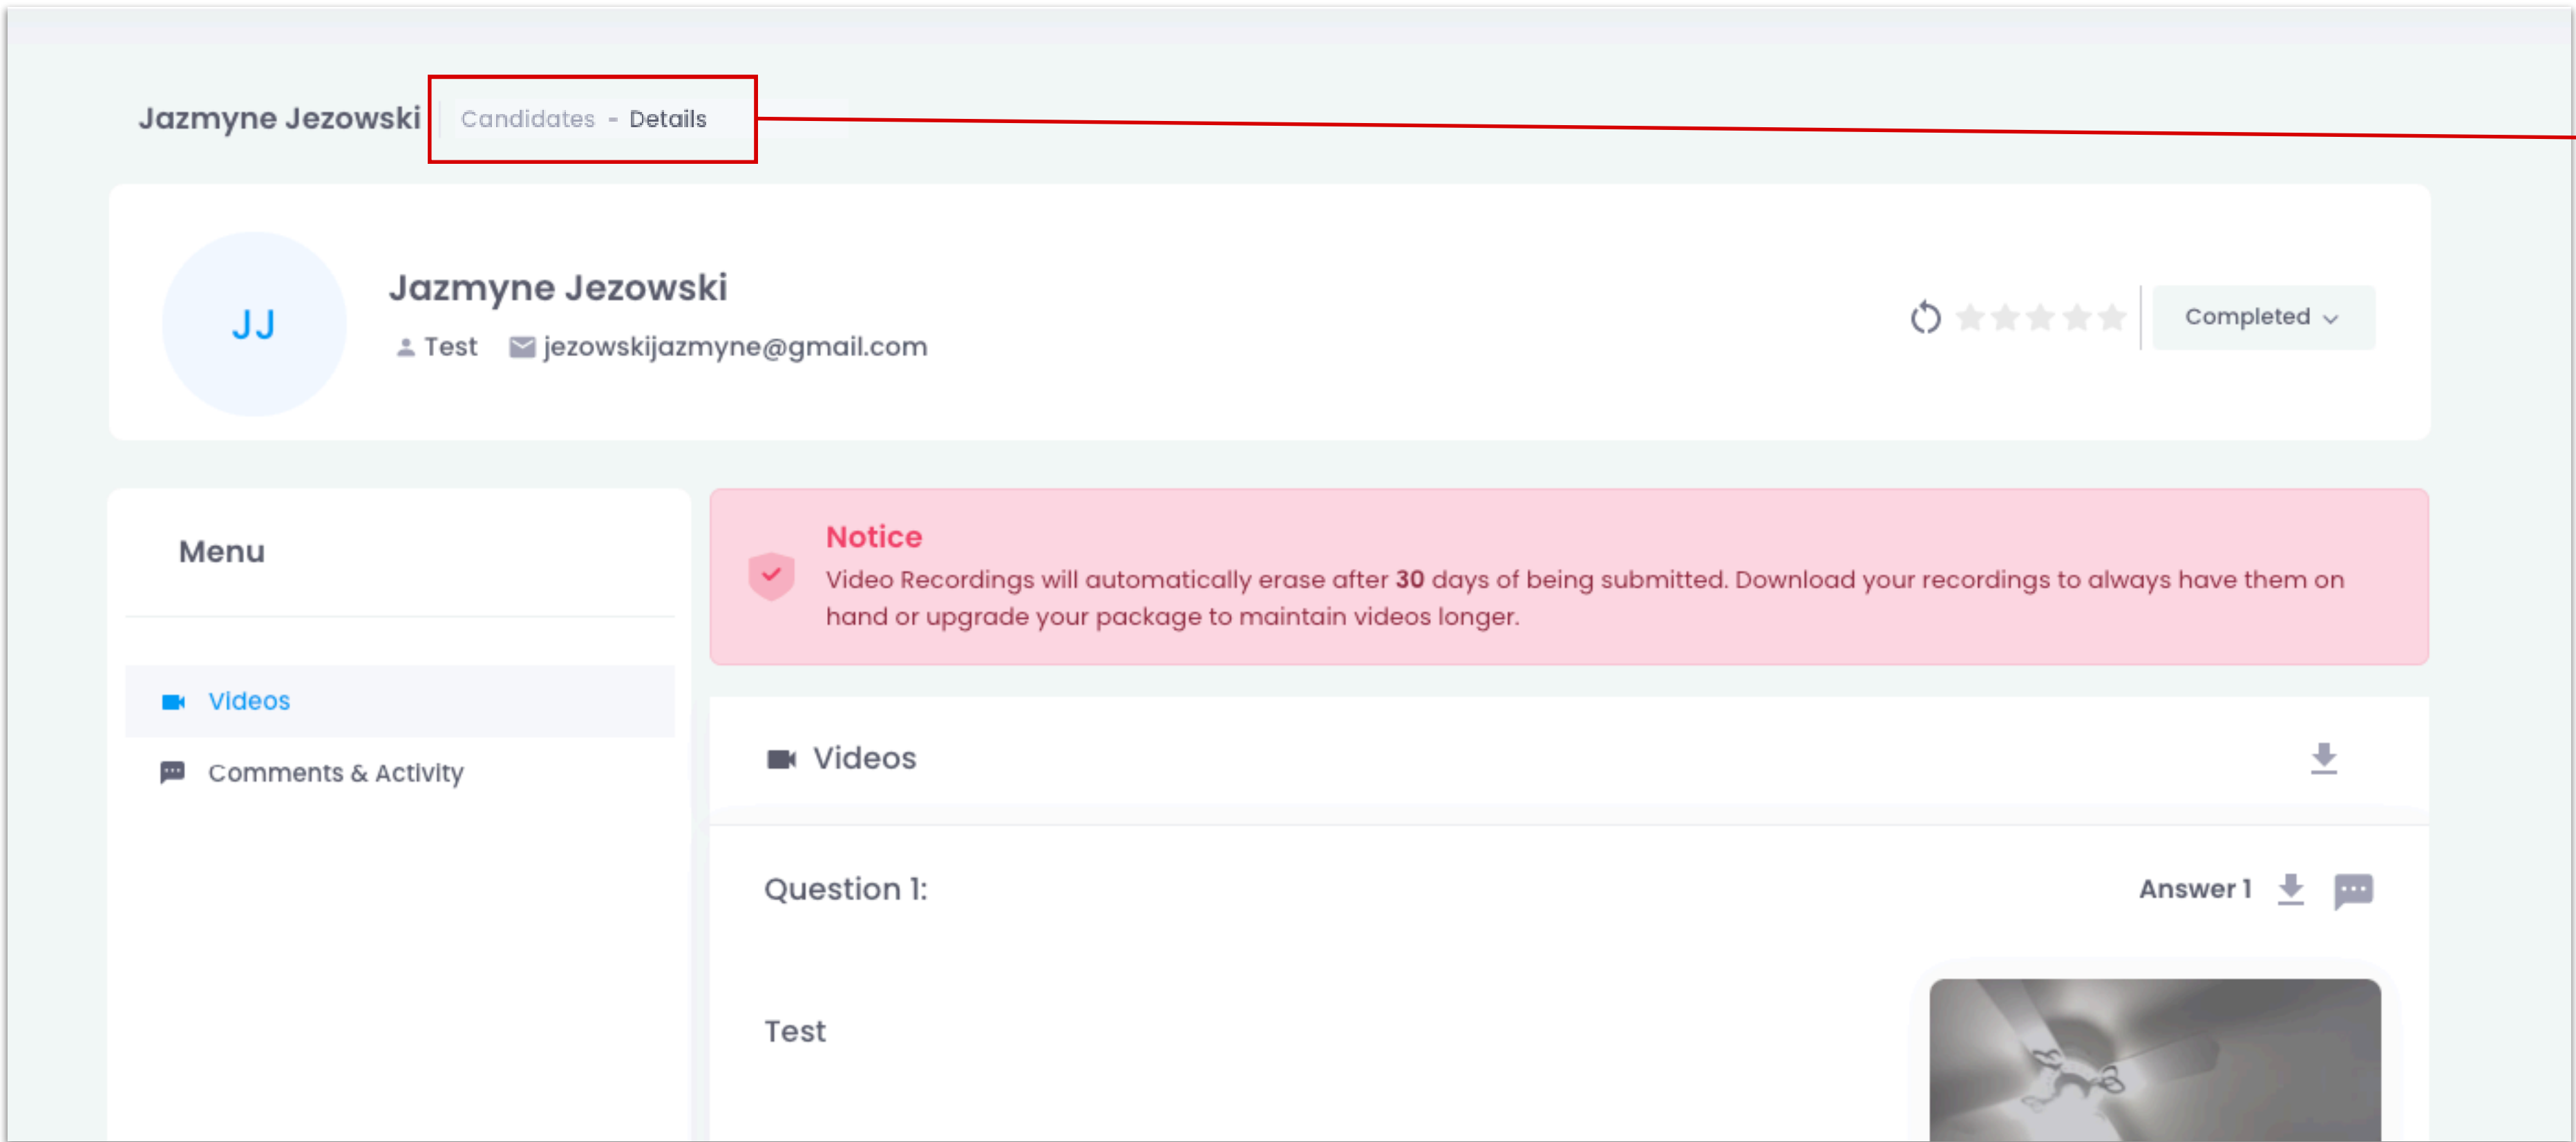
Jazmyne Jezowski Candidates - Details

JJ

Jazmyne Jezowski

Test jezowskijazmyne@gmail.com

Completed

Menu

Videos

Comments & Activity

Notice

Video Recordings will automatically erase after **30** days of being submitted. Download your recordings to always have them on hand or upgrade your package to maintain videos longer.

Videos

Question 1:

Answer 1

Test